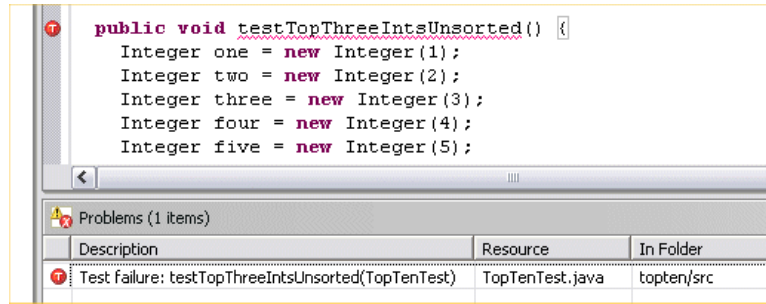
public void testTopThreeIntsUnsorted() {
  Integer one = new Integer(1);
  Integer two = new Integer(2);
  Integer three = new Integer(3);
  Integer four = new Integer(4);
  Integer five = new Integer(5);

Problems (1 items)

| Description | Resource | In Folder |
|---|---|---|
| Test failure: testTopThreeIntsUnsorted(TopTenTest) | TopTenTest.java | topten/src |